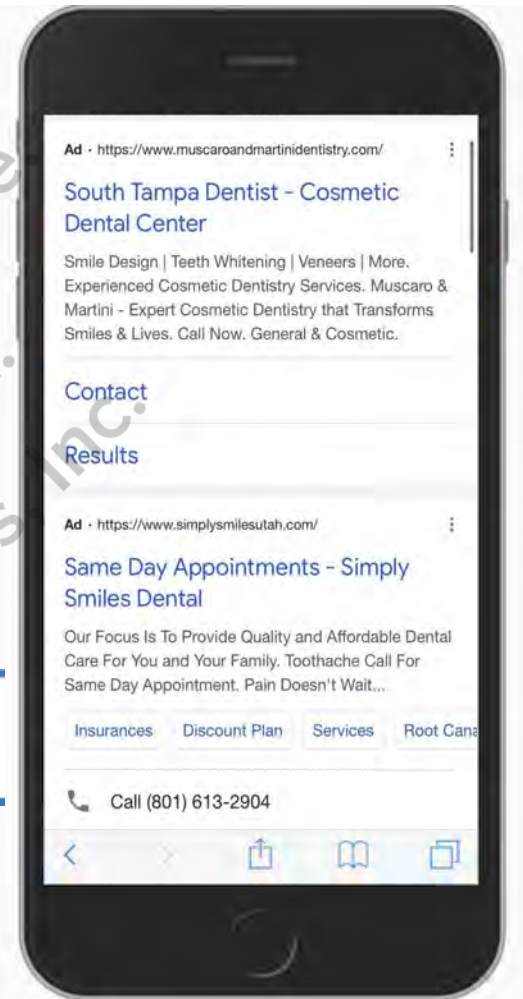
Ad · https://www.muscaroandmartinidentistry.com/

South Tampa Dentist - Cosmetic Dental Center

Smile Design | Teeth Whitening | Veneers | More. Experienced Cosmetic Dentistry Services. Muscaro & Martini - Expert Cosmetic Dentistry that Transforms Smiles & Lives. Call Now. General & Cosmetic.

Contact

Results

Ad · https://www.simplysmilesutah.com/

Same Day Appointments - Simply Smiles Dental

Our Focus Is To Provide Quality and Affordable Dental Care For You and Your Family. Toothache Call For Same Day Appointment. Pain Doesn't Wait...

Insurances Discount Plan Services Root Cana

Call (801) 613-2904

e

. Inc.